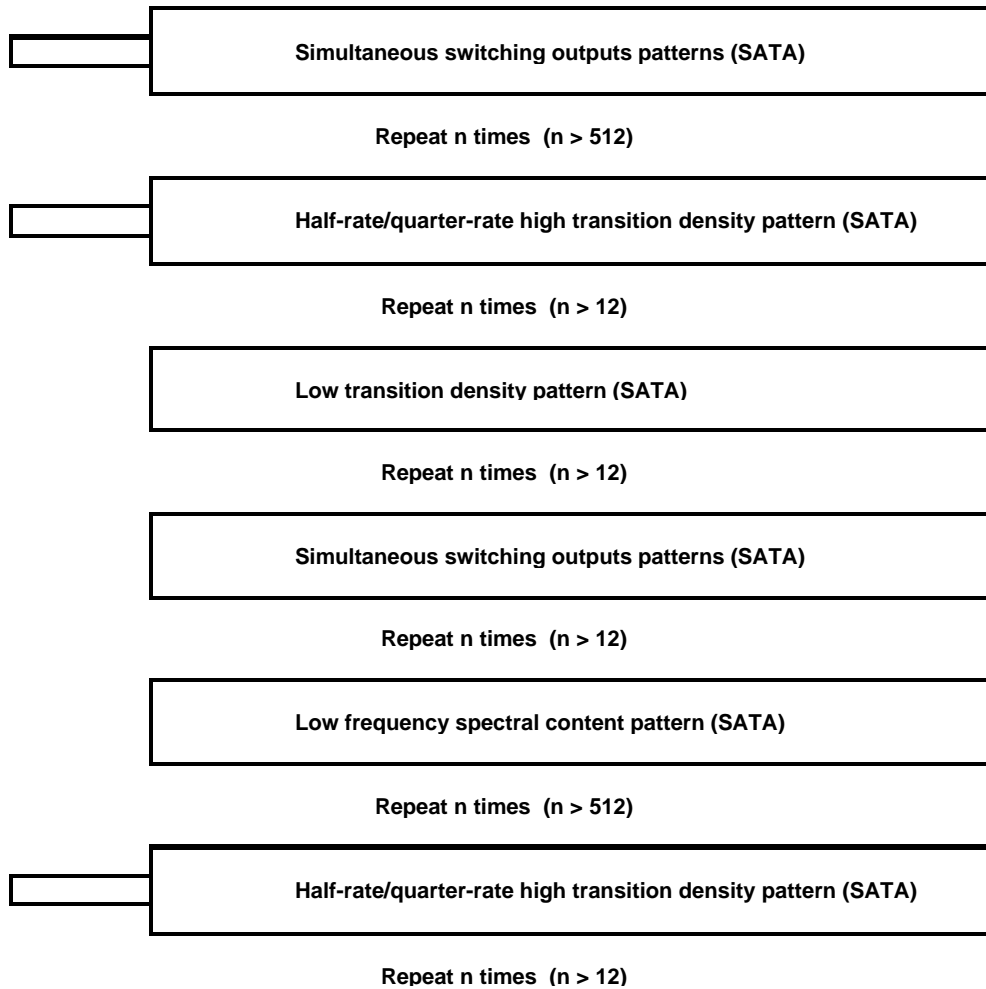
Simultaneous switching outputs patterns (SATA)

Repeat n times (n > 512)

Half-rate/quarter-rate high transition density pattern (SATA)

Repeat n times (n > 12)

Low transition density pattern (SATA)

Repeat n times (n > 12)

Simultaneous switching outputs patterns (SATA)

Repeat n times (n > 12)

Low frequency spectral content pattern (SATA)

Repeat n times (n > 512)

Half-rate/quarter-rate high transition density pattern (SATA)

Repeat n times (n > 12)